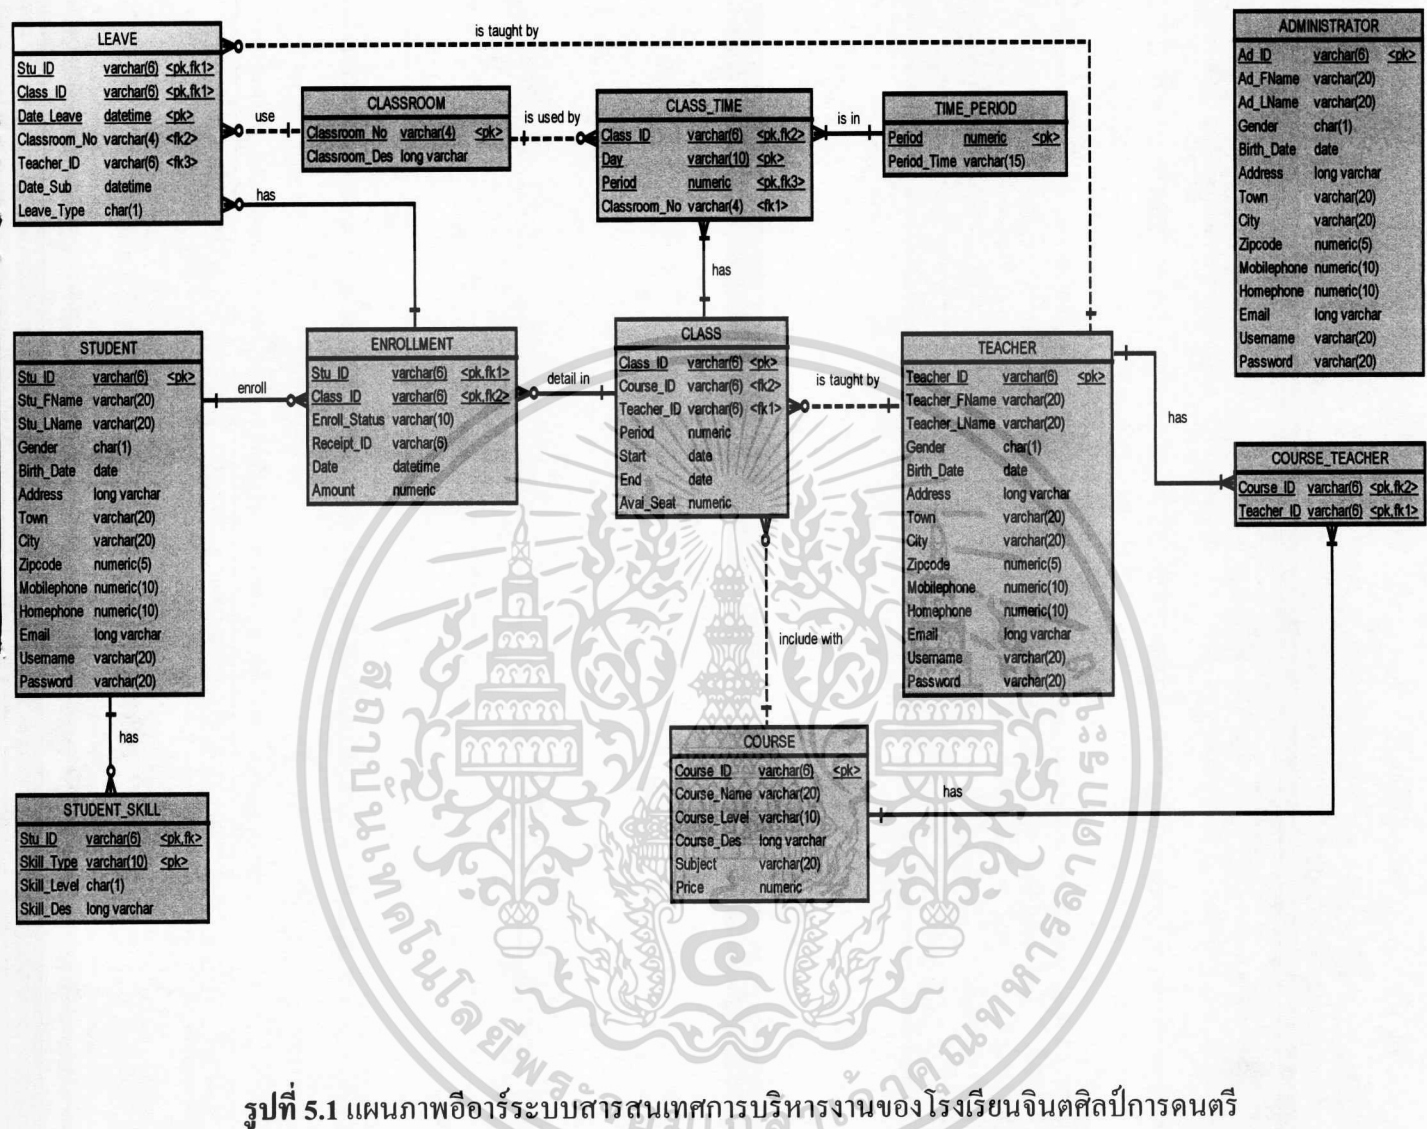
LEAVE

| | | |
|---|---|---|
| Stu_ID | varchar(6) | <pk,fk1> |
| Class_ID | varchar(6) | <pk,fk1> |
| Date_Leave | datetime | <pk> |
| Classroom_No | varchar(4) | <fk2> |
| Teacher_ID | varchar(6) | <fk3> |
| Date_Sub | datetime | |
| Leave_Type | char(1) | |

is taught by

use

CLASSROOM

| | | |
|---|---|---|
| Classroom_No | varchar(4) | <pk> |
| Classroom_Des | long varchar | |

is used by

CLASS_TIME

| | | |
|---|---|---|
| Class_ID | varchar(6) | <pk,fk2> |
| Day | varchar(10) | <pk> |
| Period | numeric | <pk,fk3> |
| Classroom_No | varchar(4) | <fk1> |

is in

TIME_PERIOD

| | | |
|---|---|---|
| Period | numeric | <pk> |
| Period_Time | varchar(15) | |

ADMINISTRATOR

| | | |
|---|---|---|
| Ad_ID | varchar(6) | <pk> |
| Ad_FName | varchar(20) | |
| Ad_LName | varchar(20) | |
| Gender | char(1) | |
| Birth_Date | date | |
| Address | long varchar | |
| Town | varchar(20) | |
| City | varchar(20) | |
| Zipcode | numeric(5) | |
| Mobilephone | numeric(10) | |
| Homephone | numeric(10) | |
| Email | long varchar | |
| Username | varchar(20) | |
| Password | varchar(20) | |

has

has

STUDENT

| | | |
|---|---|---|
| Stu_ID | varchar(6) | <pk> |
| Stu_FName | varchar(20) | |
| Stu_LName | varchar(20) | |
| Gender | char(1) | |
| Birth_Date | date | |
| Address | long varchar | |
| Town | varchar(20) | |
| City | varchar(20) | |
| Zipcode | numeric(5) | |
| Mobilephone | numeric(10) | |
| Homephone | numeric(10) | |
| Email | long varchar | |
| Username | varchar(20) | |
| Password | varchar(20) | |

enroll

ENROLLMENT

| | | |
|---|---|---|
| Stu_ID | varchar(6) | <pk,fk1> |
| Class_ID | varchar(6) | <pk,fk2> |
| Enroll_Status | varchar(10) | |
| Receipt_ID | varchar(6) | |
| Date | datetime | |
| Amount | numeric | |

detail in

CLASS

| | | |
|---|---|---|
| Class_ID | varchar(6) | <pk> |
| Course_ID | varchar(6) | <fk2> |
| Teacher_ID | varchar(6) | <fk1> |
| Period | numeric | |
| Start | date | |
| End | date | |
| Aval_Seat | numeric | |

is taught by

TEACHER

| | | |
|---|---|---|
| Teacher_ID | varchar(6) | <pk> |
| Teacher_FName | varchar(20) | |
| Teacher_LName | varchar(20) | |
| Gender | char(1) | |
| Birth_Date | date | |
| Address | long varchar | |
| Town | varchar(20) | |
| City | varchar(20) | |
| Zipcode | numeric(5) | |
| Mobilephone | numeric(10) | |
| Homephone | numeric(10) | |
| Email | long varchar | |
| Username | varchar(20) | |
| Password | varchar(20) | |

has

COURSE_TEACHER

| | | |
|---|---|---|
| Course_ID | varchar(6) | <pk,fk2> |
| Teacher_ID | varchar(6) | <pk,fk1> |

include with

has

STUDENT_SKILL

| | | |
|---|---|---|
| Stu_ID | varchar(6) | <pk,fk> |
| Skill_Type | varchar(10) | <pk> |
| Skill_Level | char(1) | |
| Skill_Des | long varchar | |

COURSE

| | | |
|---|---|---|
| Course_ID | varchar(6) | <pk> |
| Course_Name | varchar(20) | |
| Course_Level | varchar(10) | |
| Course_Des | long varchar | |
| Subject | varchar(20) | |
| Price | numeric | |

has

**รูปที่ 5.1** แผนภาพอีอาร์ระบบสารสนเทศการบริหารงานของโรงเรียนจินตศิลป์การดนตรี